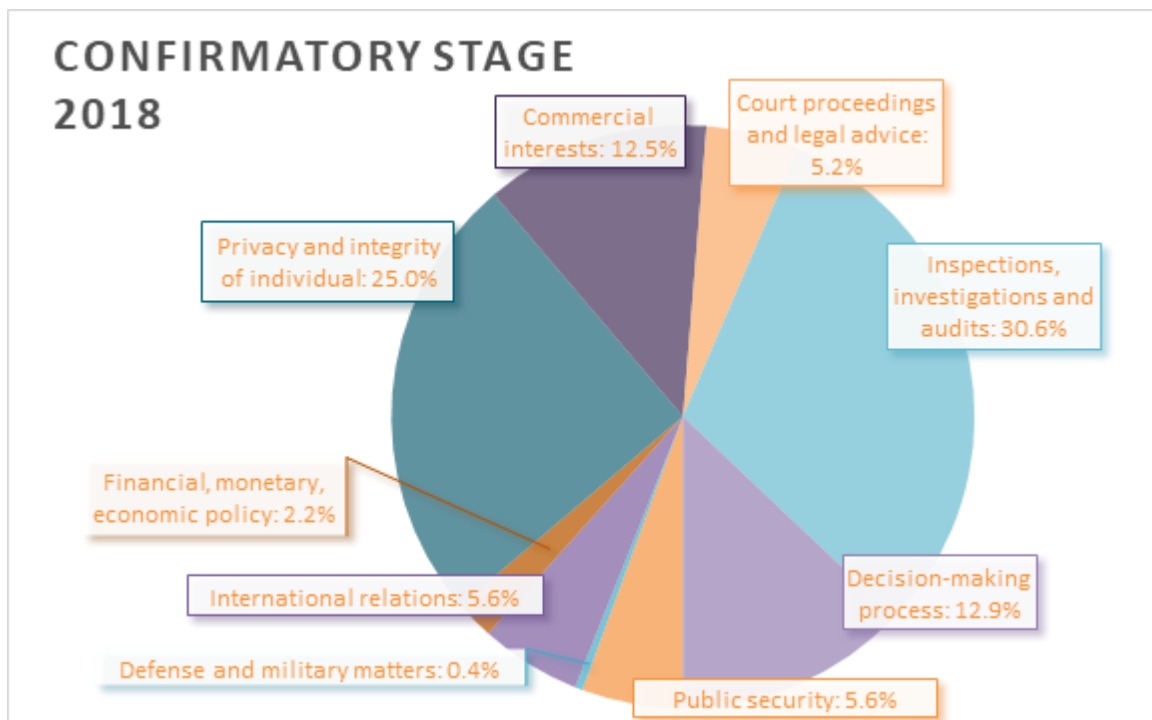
CONFIRMATORY STAGE 2018

Commercial interests: 12.5%

Court proceedings and legal advice: 5.2%

Privacy and integrity of individual: 25.0%

Inspections, investigations and audits: 30.6%

Financial, monetary, economic policy: 2.2%

Decision-making process: 12.9%

International relations: 5.6%

Defense and military matters: 0.4%

Public security: 5.6%